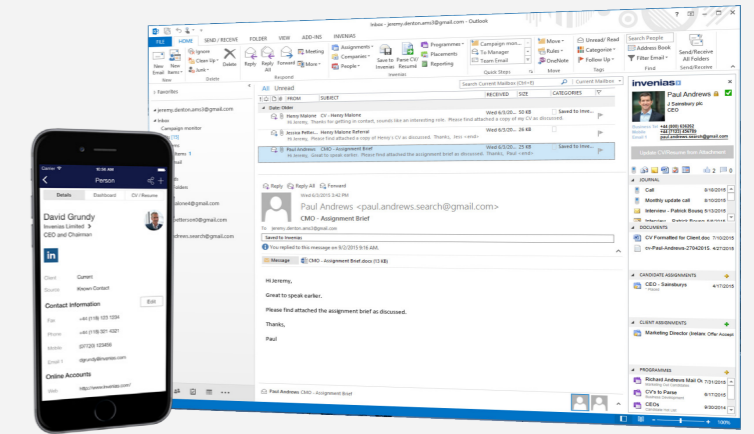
Inbox - jeremy.denton.ams3@gmail.com - Outlook

FILE HOME SEND / RECEIVE FOLDER VIEW ADD-INS INVENIAS

New Email New Items Ignore Clean Up Junk Delete Reply Reply All Forward Meeting More Assignments Contacts People Save to Invenias Parse CV/ Resumé Programmes Placements Reporting Campaign mon... To Manager Team Email Move Rules OneNote Unread/ Read Categorize Follow Up Search People Address Book Filter Email Send/Receive All Folders

New Delete Respond Invenias Quick Steps Move Tags Find Send/Receive

Favorites

jeremy.denton.ams3@gmail.com

Inbox

Campaign monitor

All Unread Search Current Mailbox (Ctrl+E) Current Mailbox

FROM SUBJECT RECEIVED SIZE CATEGORIES

Date: Older

Henry Malone CV - Henry Malone Wed 6/3/20... 50 KB Saved to Inve...

Jessica Pellen... RE: CV - Henry Malone Wed 6/3/20... 52 KB Saved to Inve...

Paul Andrew CMO - Assignment Brief Wed 6/3/20... 53 KB Saved to Inve...

Hi Jeremy, Great to speak earlier. Please find attached the assignment brief as discussed. Thanks, Paul <end>

Reply Reply All Forward

Wed 6/3/2015 9:1...

Paul Andrews <paul.andrews.search@gmail.com>

CMO - Assignment Brief

To: Jeremy Denton

Saved to Invenias

You replied to this message on 6/3/2015 9:16 AM.

Message CMO - Assignment Brief.docx (13 KB)

Hi Jeremy,

Great to speak earlier.

Please find attached the assignment brief as discussed.

Thanks,

Paul

Paul Andrews CMO - Assignment Brief

invenias

Paul Andrews

J Sainsbury plc

CEO

Update CV/Resume from Attachment

JOURNAL

Call 6/10/2015

Monthly update call 6/8/2015

Interview - Patrick Boone 6/5/2015

DOCUMENTS

CV Formatted for Client.doc 7/10/2015

cv-Paul-Andrews-27042015. 4/27/2015

CANDIDATE ASSIGNMENTS

CEO - Sainsburys 4/17/2015

CLIENT ASSIGNMENTS

Marketing Director (Instant Offer Accepted)

PROGRAMMES

Richard Andrews Mail Out 7/21/2015

CV's to Parse 7/16/2015

CEOs 9/30/2014

100%

Carrier 1:41 PM

Person

Details Dashboard CV / Resume

David Grundy

Invenias Limited

CEO and Chairman

Client: Current

Source: Known Contact

Contact Information

Edit

Fax +44 (118) 123 1234

Phone +44 (118) 321 4321

Mobile (207) 123456

Email 1 dgrundy@invenias.com

Online Accounts

Web http://www.invenias.com